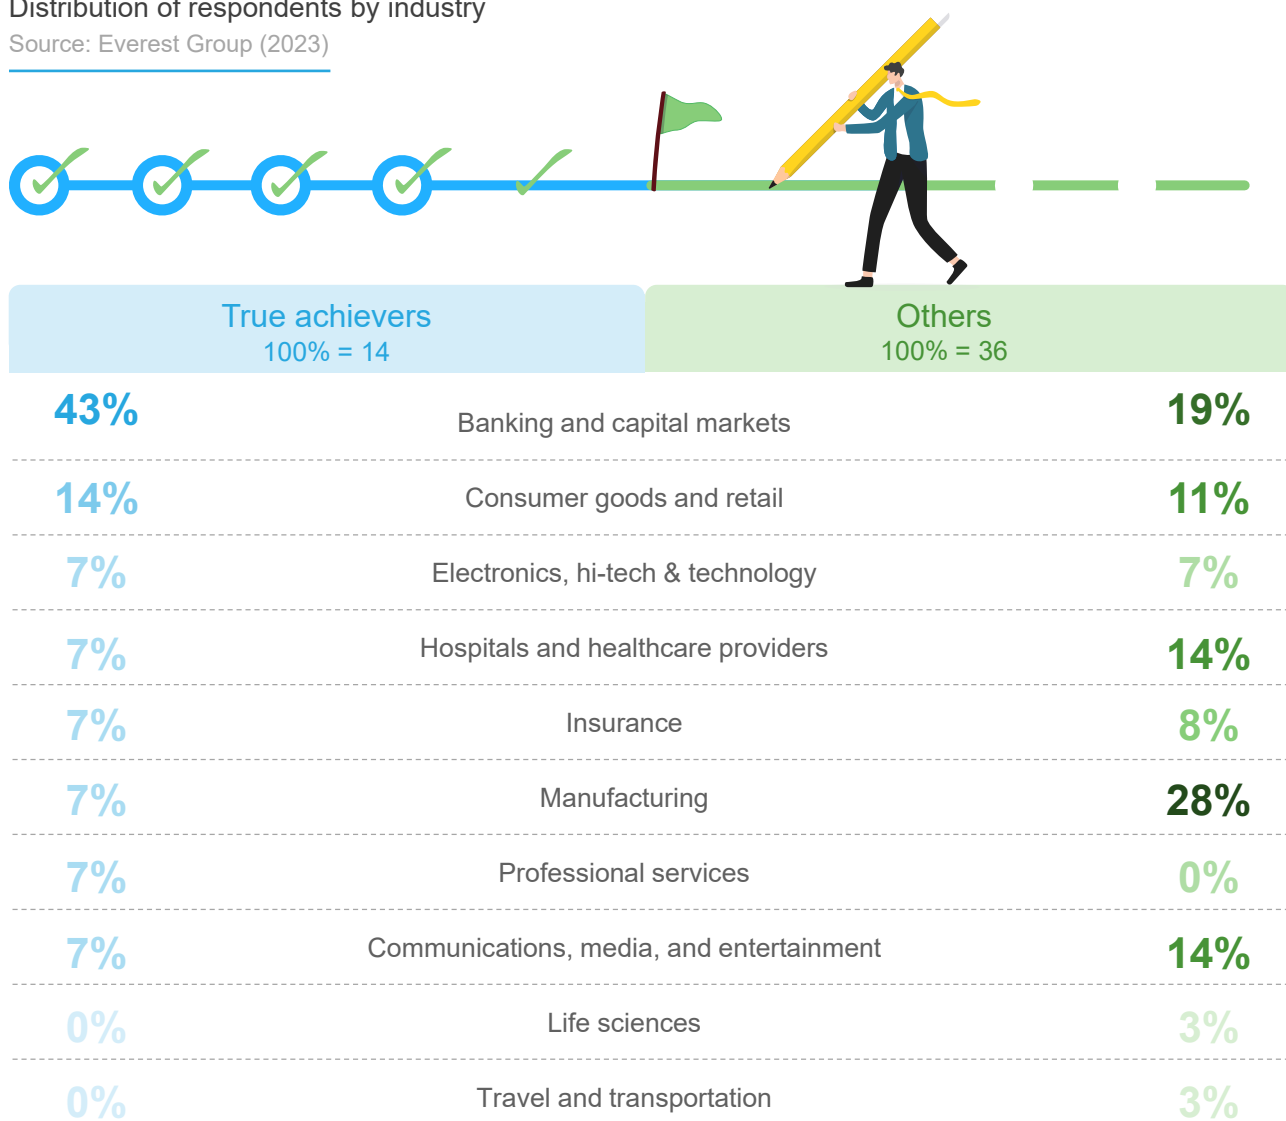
Distribution of respondents by industry
Source: Everest Group (2023)

| True achievers 100% = 14 | | Others 100% = 36 |
|---|---|---|
| 43% | Banking and capital markets | 19% |
| 14% | Consumer goods and retail | 11% |
| 7% | Electronics, hi-tech & technology | 7% |
| 7% | Hospitals and healthcare providers | 14% |
| 7% | Insurance | 8% |
| 7% | Manufacturing | 28% |
| 7% | Professional services | 0% |
| 7% | Communications, media, and entertainment | 14% |
| 0% | Life sciences | 3% |
| 0% | Travel and transportation | 3% |